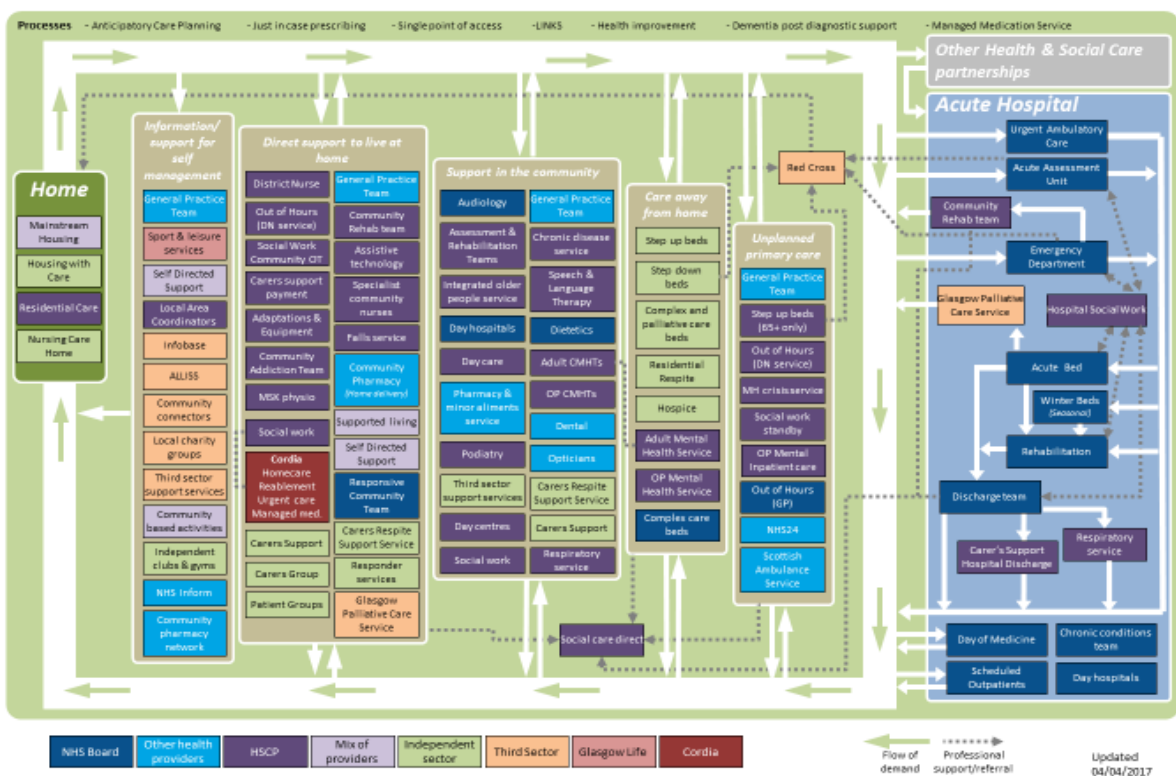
Processes - Anticipatory Care Planning - Just in case prescribing - Single point of access -LINKS - Health improvement - Dementia post diagnostic support - Managed Medication Service

Other Health & Social Care partnerships

Acute Hospital

Home

Mainstream Housing
Housing with Care
Residential Care
Nursing Care Home

Information/ support for self management

General Practice Team
Sport & leisure services
Self Directed Support
Local Area Coordinators
Infobase
ALLISS
Community connectors
Local charity groups
Third sector support services
Community based activities
Independent clubs & gyms
NHS Inform
Community pharmacy network

Direct support to live at home

District Nurse
General Practice Team
Out of Hours (DN service)
Community Rehab team
Social Work Community OT
Assistive technology
Carers support payment
Specialist community nurses
Adaptations & Equipment
Falls service
Community Addiction Team
Community Pharmacy (Home delivery)
MSK physio
Supported living
Social work
Self Directed Support
Cordia Homecare Reablement Urgent care Managed med.
Responsive Community Team
Carers Support
Carers Respite Support Service
Carers Group
Responder services
Patient Groups
Glasgow Palliative Care Service

Support in the community

Audiology
General Practice Team
Assessment & Rehabilitation Teams
Chronic disease service
Integrated older people service
Speech & Language Therapy
Day hospitals
Dietetics
Day care
Adult CMHTs
Pharmacy & minor aliments service
OP CMHTs
Dental
Podiatry
Opticians
Third sector support services
Carers Respite Support Service
Day centres
Carers Support
Social work
Respiratory service

Care away from home

Step up beds
Step down beds
Complex and palliative care beds
Residential Respite
Hospice
Adult Mental Health Service
OP Mental Health Service
Complex care beds

Unplanned primary care

General Practice Team
Step up beds (65+ only)
Out of Hours (DN service)
MH crisis service
Social work standby
OP Mental Inpatient care
Out of Hours (GP)
NHS24
Scottish Ambulance Service

Red Cross

Social care direct

Urgent Ambulatory Care
Acute Assessment Unit
Community Rehab team
Emergency Department
Glasgow Palliative Care Service
Hospital Social Work
Acute Bed
Winter Beds (Seasonal)
Rehabilitation
Discharge team
Carer's Support Hospital Discharge
Respiratory service
Day of Medicine
Chronic conditions team
Scheduled Outpatients
Day hospitals

NHS Board | Other health providers | HSCP | Mix of providers | Independent sector | Third Sector | Glasgow Life | Cordia

Flow of demand
Professional support/referral

Updated 04/04/2017